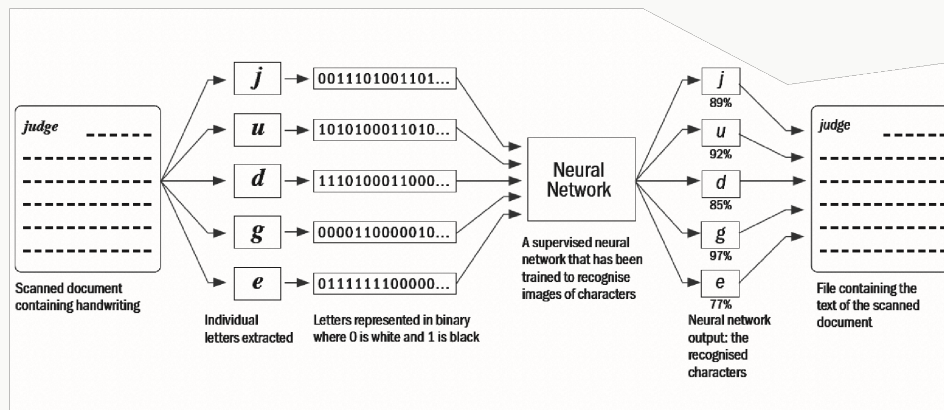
judge

Scanned document containing handwriting

j
u
d
g
e

Individual letters extracted

0011101001101...
1010100011010...
1110100011000...
0000110000010...
0111111100000...

Letters represented in binary where 0 is white and 1 is black

Neural Network

A supervised neural network that has been trained to recognise images of characters

j
89%
u
92%
d
85%
g
97%
e
77%

Neural network output: the recognised characters

judge

File containing the text of the scanned document